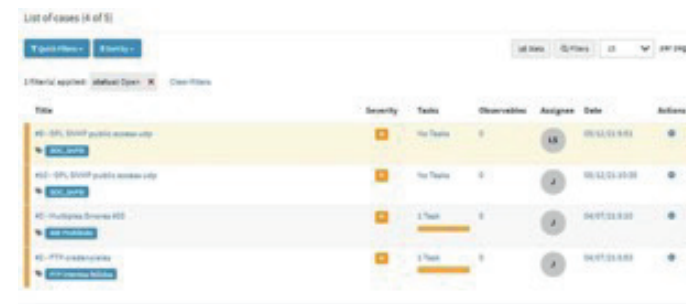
List of cases (4 of 5)

Quick Filters ▾ Sort by ▾

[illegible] Filters 15 per page

1 filter(s) applied: status: Open × Clear filters

| Title | Severity | Tasks | Observables | Assignee | Date | Actions |
|---|---|---|---|---|---|---|
| #5 - SPL SNMP public access udp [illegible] | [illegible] | No Tasks | 0 | LS | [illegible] | |
| #4 - SPL SNMP public access udp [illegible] | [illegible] | No Tasks | 0 | J | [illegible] | |
| #2 - Multiples Errores 403 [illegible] | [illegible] | 1 Task | 0 | J | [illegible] | |
| #1 - FTP credenciales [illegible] | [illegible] | 1 Task | 0 | J | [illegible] | |